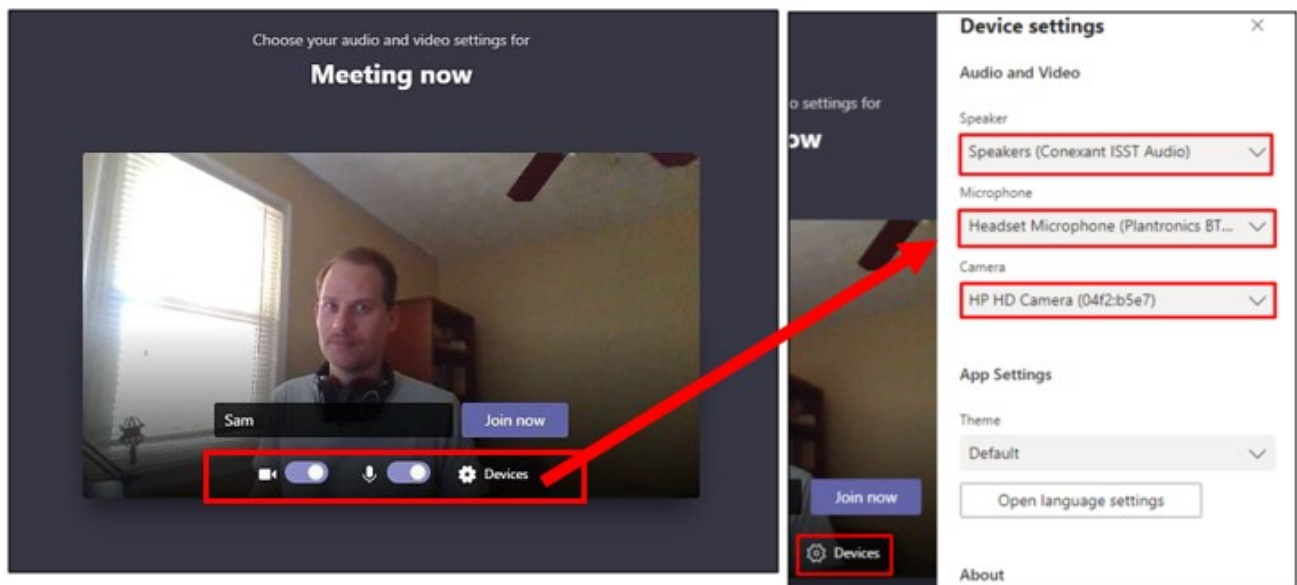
Choose your audio and video settings for

Meeting now

Sam

Join now

Devices

o settings for

ow

Join now

Devices

Device settings

×

Audio and Video

Speaker

Speakers (Conexant ISST Audio)

Microphone

Headset Microphone (Plantronics BT...

Camera

HP HD Camera (04f2:b5e7)

App Settings

Theme

Default

Open language settings

About